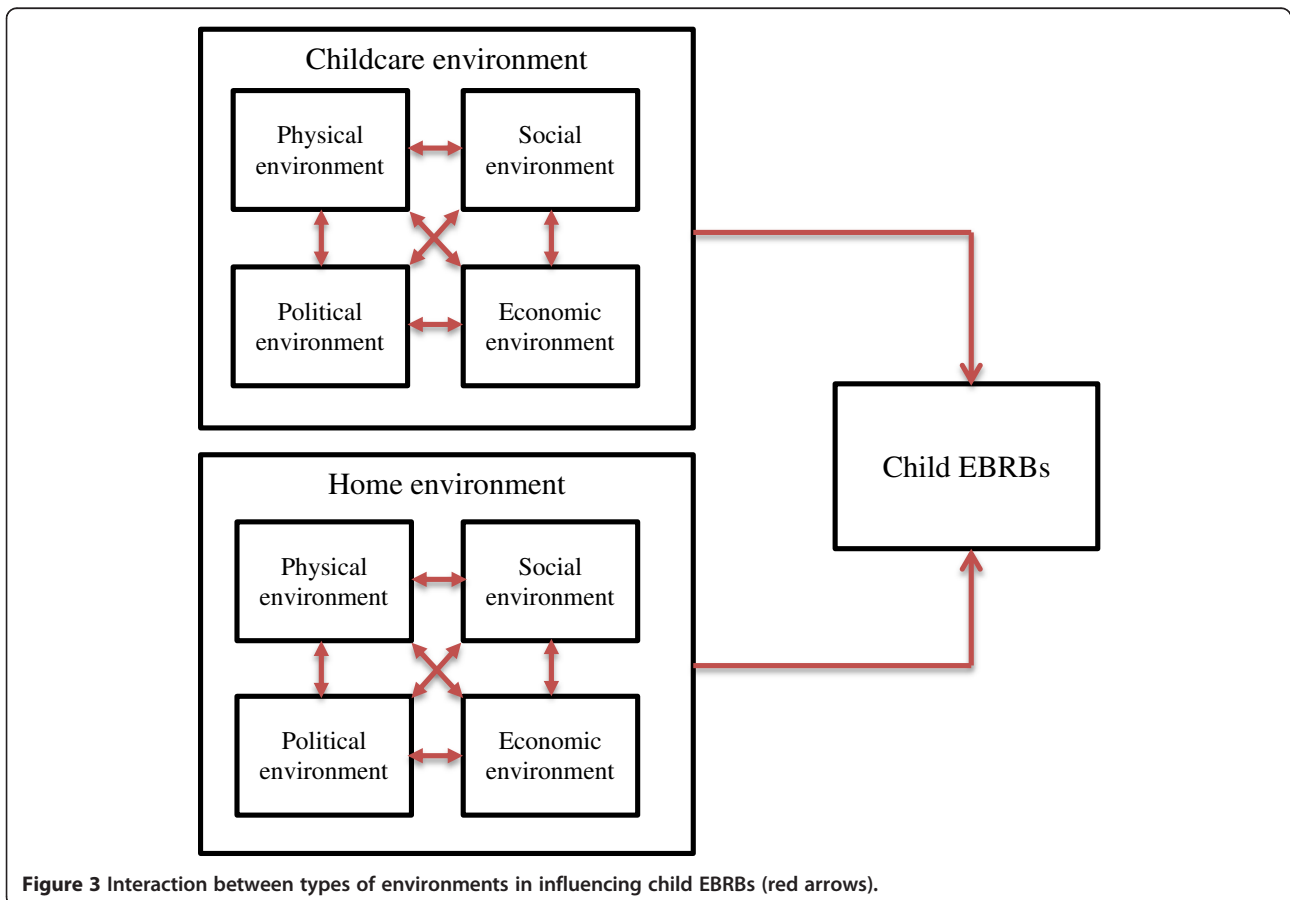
Childcare environment

Physical environment

Social environment

Political environment

Economic environment

Home environment

Physical environment

Social environment

Political environment

Economic environment

Child EBRBs

**Figure 3 Interaction between types of environments in influencing child EBRBs (red arrows).**